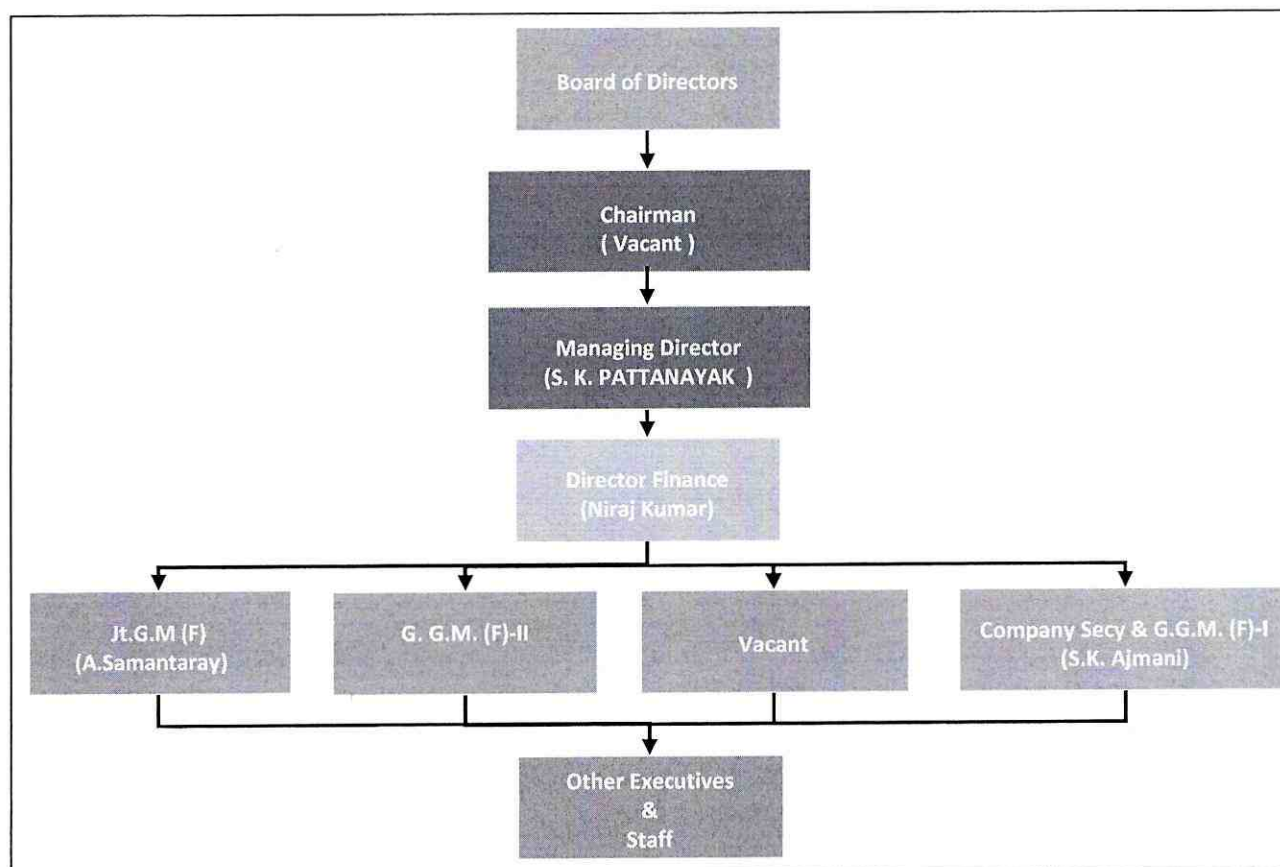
Board of Directors

Chairman
( Vacant )

Managing Director
(S. K. PATTANAYAK )

Director Finance
(Niraj Kumar)

Jt.G.M (F)
(A.Samantaray)

G. G.M. (F)-II

Vacant

Company Secy & G.G.M. (F)-I
(S.K. Ajmani)

Other Executives
&
Staff